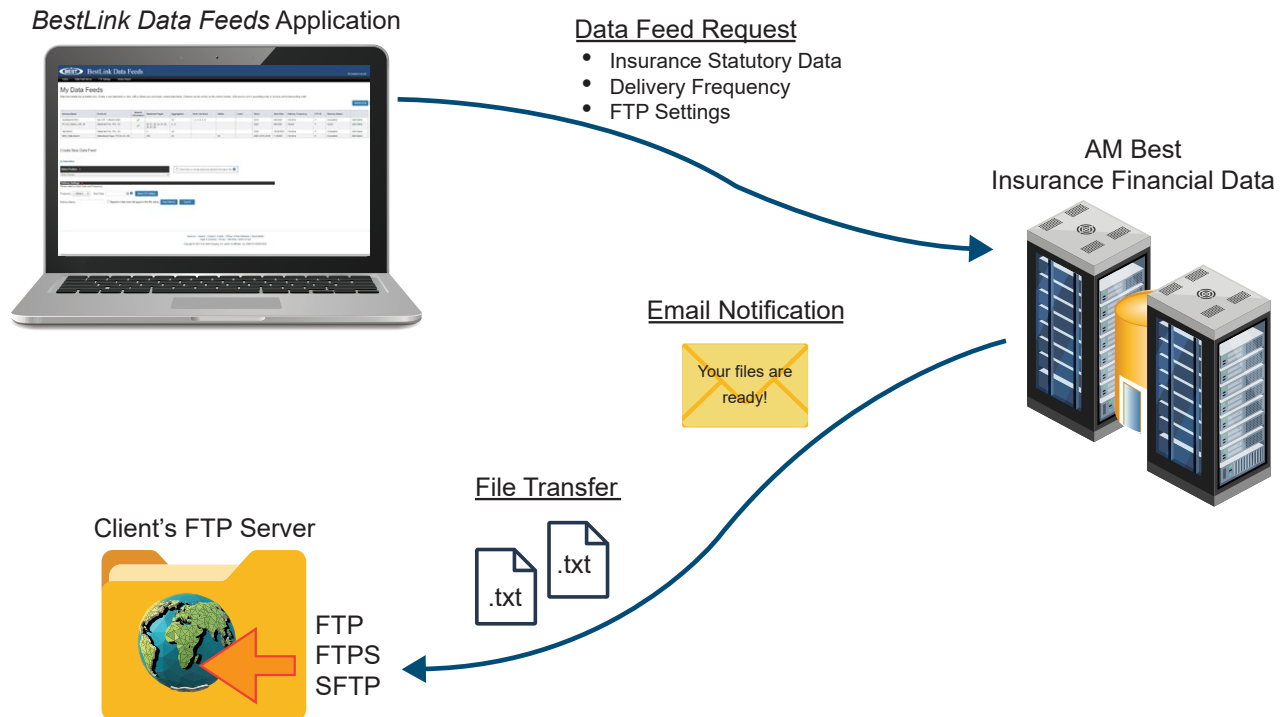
*BestLink Data Feeds* Application

BestLink Data Feeds

My Data Feeds

Create New Data Feed

Data Feed Request

- Insurance Statutory Data
- Delivery Frequency
- FTP Settings

AM Best
Insurance Financial Data

Email Notification

Your files are ready!

File Transfer

.txt

.txt

Client's FTP Server

FTP
FTPS
SFTP